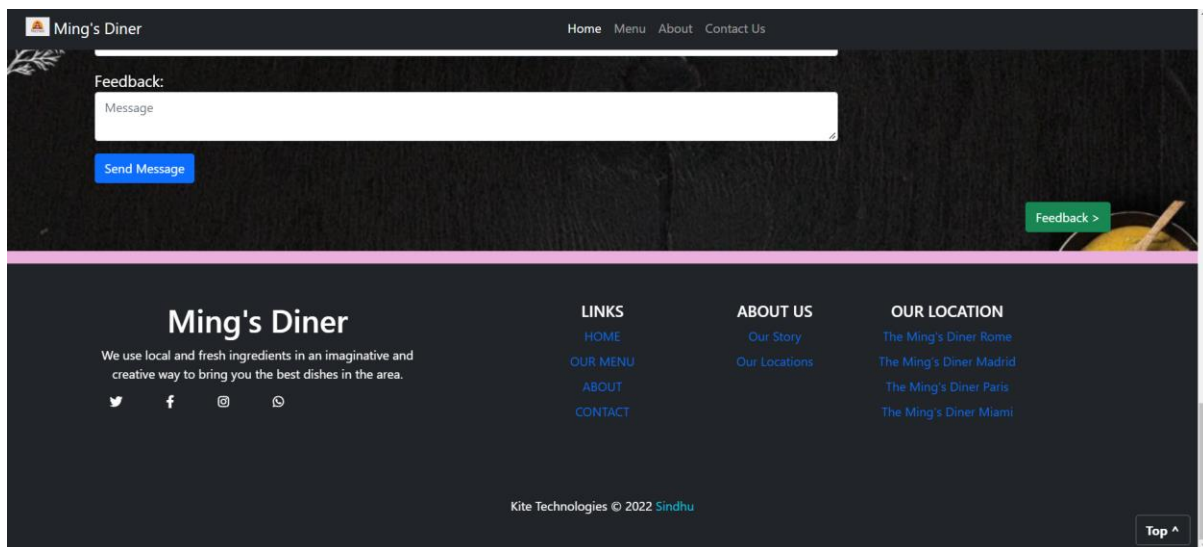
Ming's Diner

Home Menu About Contact Us

Feedback:

Message

Send Message

Feedback >

Ming's Diner

We use local and fresh ingredients in an imaginative and creative way to bring you the best dishes in the area.

LINKS

HOME

OUR MENU

ABOUT

CONTACT

ABOUT US

Our Story

Our Locations

OUR LOCATION

The Ming's Diner Rome

The Ming's Diner Madrid

The Ming's Diner Paris

The Ming's Diner Miami

Kite Technologies © 2022 Sindhu

Top ^